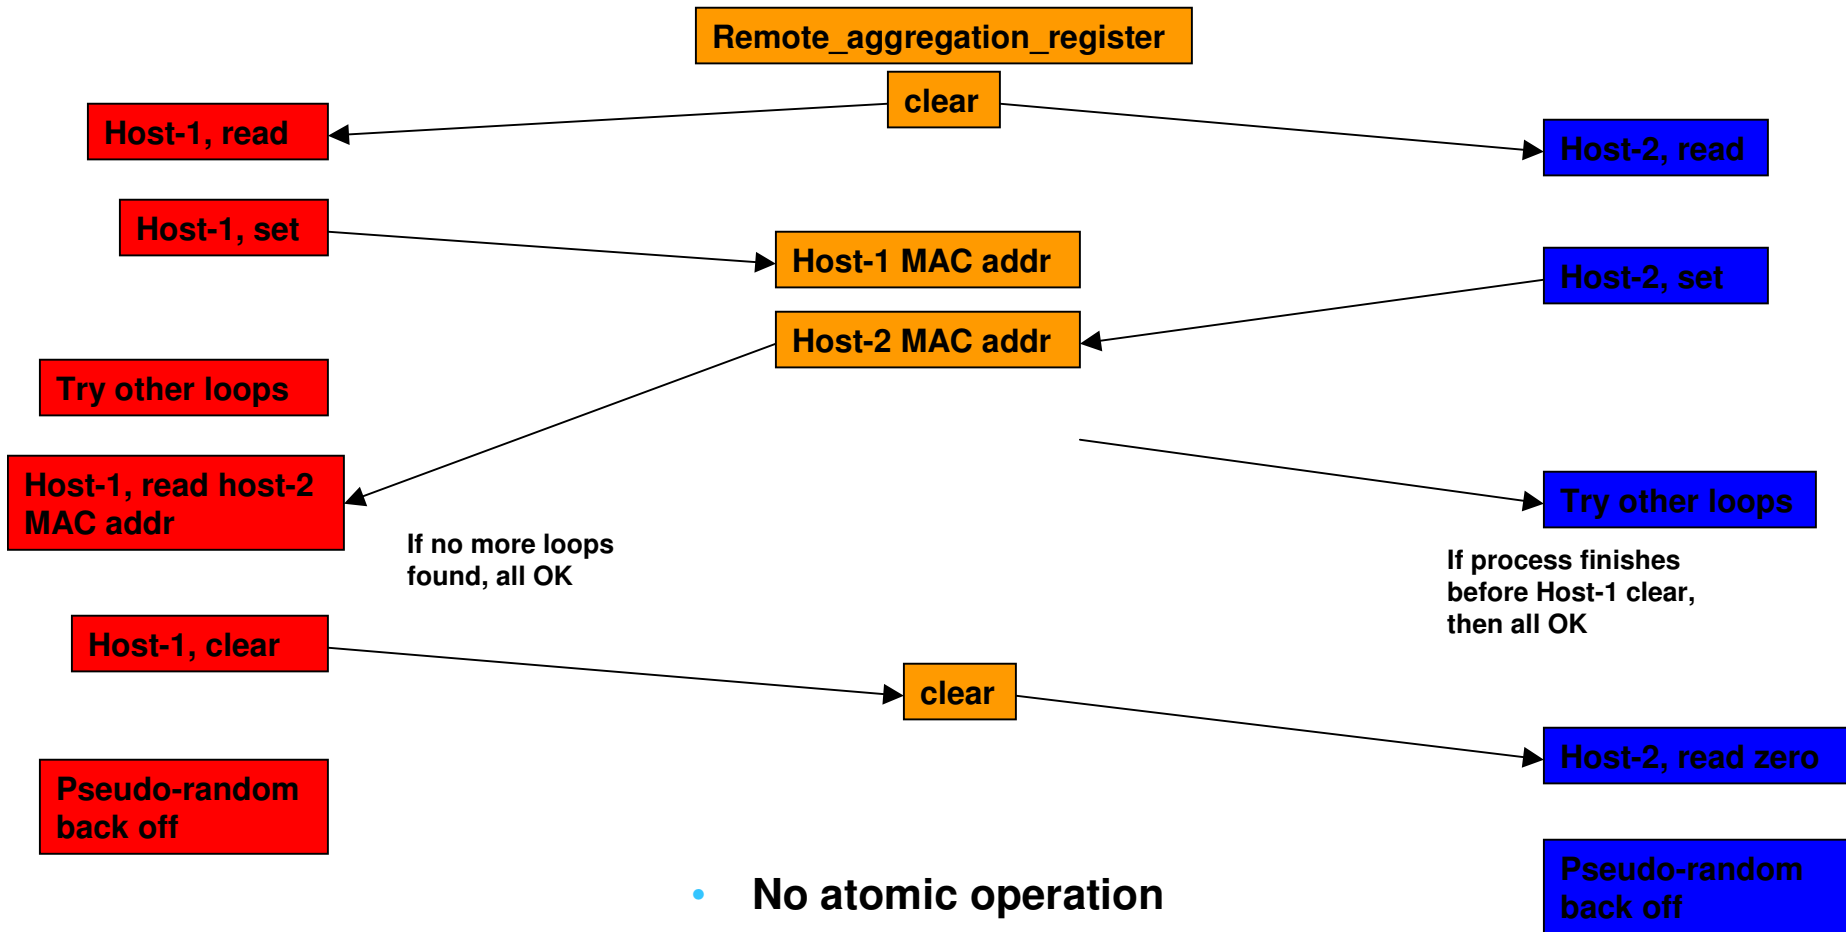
Remote_aggregation_register

clear

Host-1, read

Host-2, read

Host-1, set

Host-1 MAC addr

Host-2, set

Host-2 MAC addr

Try other loops

Host-1, read host-2 MAC addr

Try other loops

If no more loops found, all OK

If process finishes before Host-1 clear, then all OK

Host-1, clear

clear

Host-2, read zero

Pseudo-random back off

Pseudo-random back off

• No atomic operation